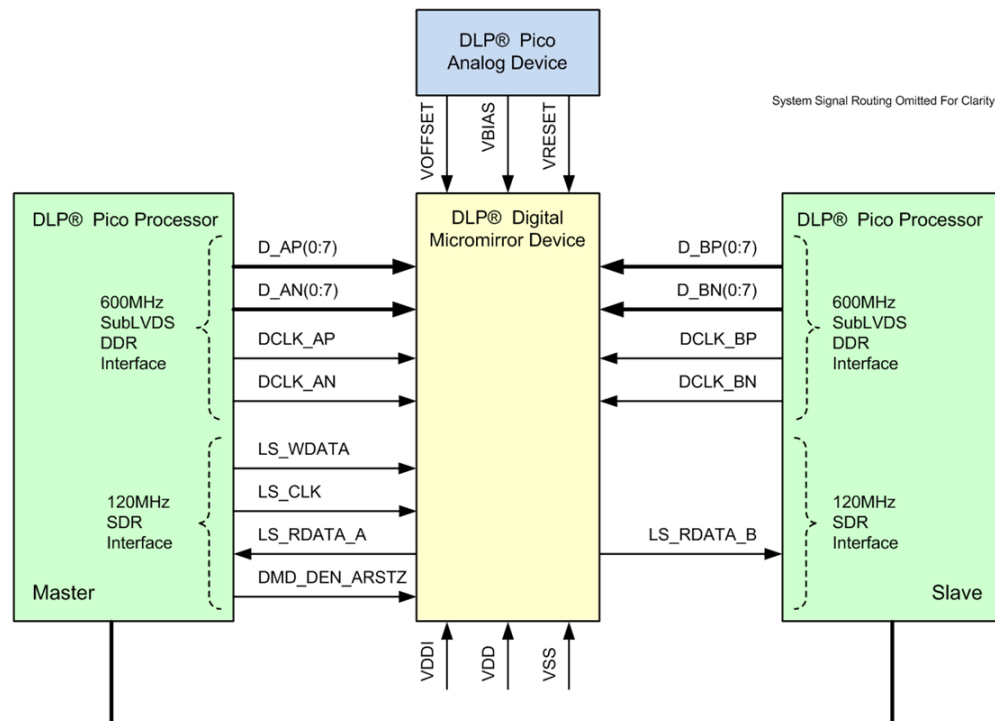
DLP® Pico Analog Device

System Signal Routing Omitted For Clarity

VOFFSET
VBIAS
VRESET

DLP® Pico Processor

600MHz SubLVDS DDR Interface

120MHz SDR Interface

Master

D_AP(0:7)
D_AN(0:7)
DCLK_AP
DCLK_AN
LS_WDATA
LS_CLK
LS_RDATA_A
DMD_DEN_ARSTZ

DLP® Digital Micromirror Device

D_BP(0:7)
D_BN(0:7)
DCLK_BP
DCLK_BN
LS_RDATA_B

DLP® Pico Processor

600MHz SubLVDS DDR Interface

120MHz SDR Interface

Slave

VDDI
VDD
VSS